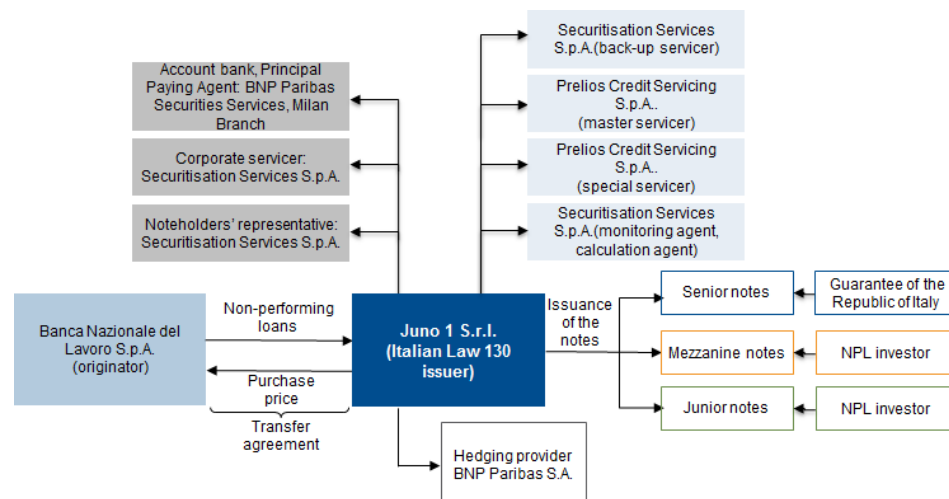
Account bank, Principal Paying Agent: BNP Paribas Securities Services, Milan Branch

Corporate servicer: Securitisation Services S.p.A.

Noteholders' representative: Securitisation Services S.p.A.

Securitisation Services S.p.A.(back-up servicer)

Prelios Credit Servicing S.p.A.. (master servicer)

Prelios Credit Servicing S.p.A.. (special servicer)

Securitisation Services S.p.A.(monitoring agent, calculation agent)

Banca Nazionale del Lavoro S.p.A. (originator)

Non-performing loans

Purchase price

Transfer agreement

Juno 1 S.r.l. (Italian Law 130 issuer)

Issuance of the notes

Senior notes

Guarantee of the Republic of Italy

Mezzanine notes

NPL investor

Junior notes

NPL investor

Hedging provider BNP Paribas S.A.